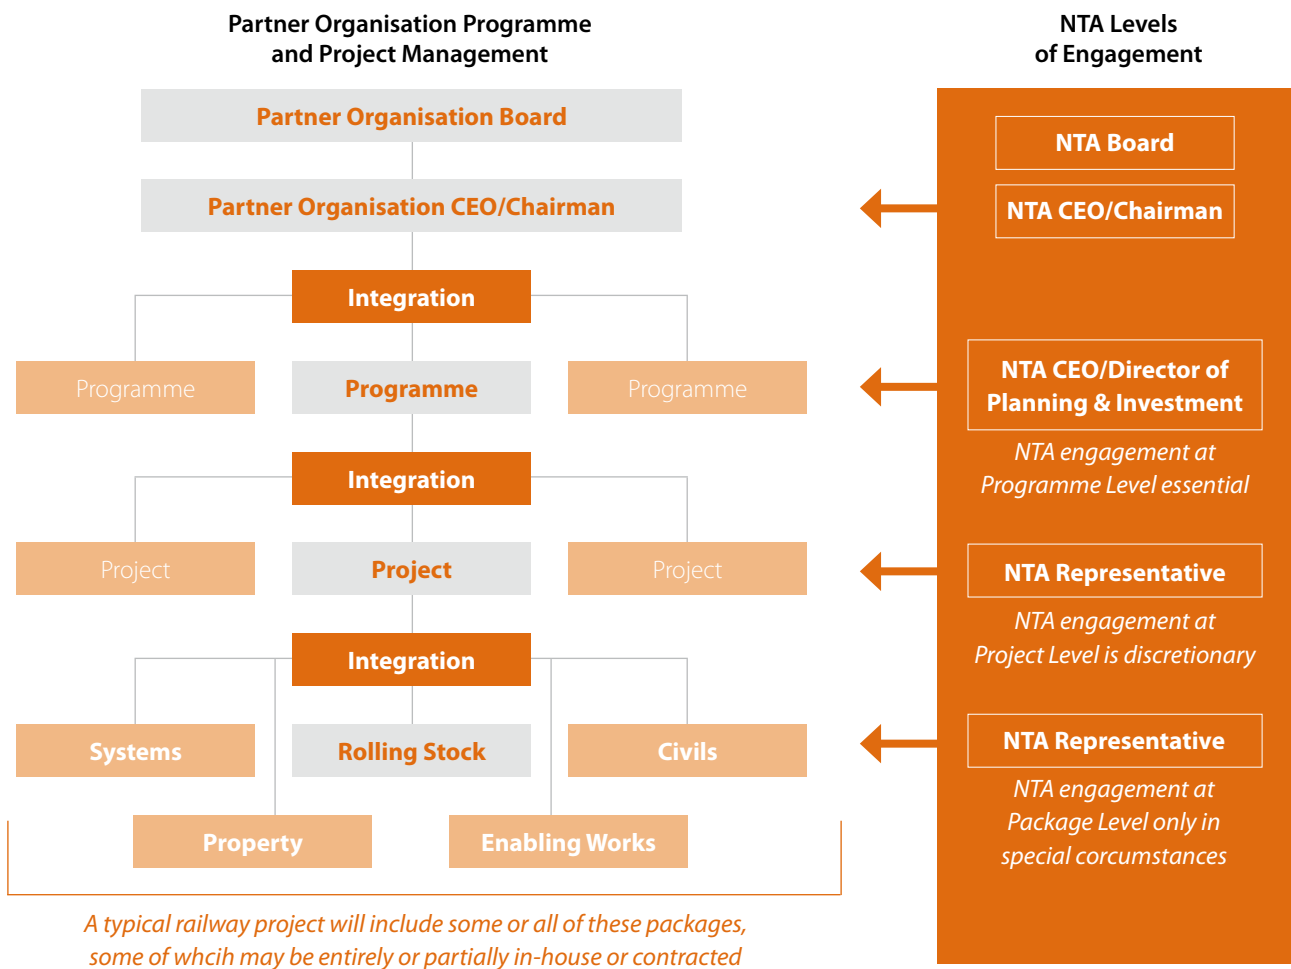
Partner Organisation Programme and Project Management

NTA Levels of Engagement

Partner Organisation Board

Partner Organisation CEO/Chairman

Integration

Programme

Programme

Programme

Integration

Project

Project

Project

Integration

Systems

Rolling Stock

Civils

Property

Enabling Works

A typical railway project will include some or all of these packages, some of whcih may be entirely or partially in-house or contracted

NTA Board

NTA CEO/Chairman

NTA CEO/Director of Planning & Investment

NTA engagement at Programme Level essential

NTA Representative

NTA engagement at Project Level is discretionary

NTA Representative

NTA engagement at Package Level only in special corcumstances